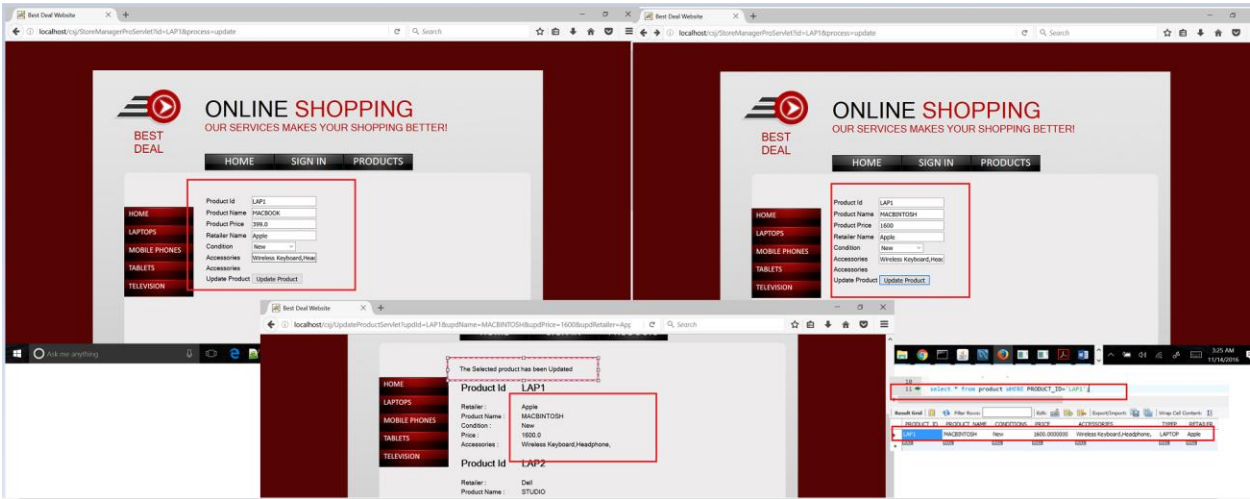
Best Deal Website
localhost/csj/StoreManagerProServlet?id=LAP1&process=update
Search

BEST DEAL
ONLINE SHOPPING
OUR SERVICES MAKES YOUR SHOPPING BETTER!
HOME SIGN IN PRODUCTS

HOME
LAPTOPS
MOBILE PHONES
TABLETS
TELEVISION

Product Id LAP1
Product Name MACBOOK
Product Price 399.0
Retailer Name Apple
Condition New
Accessories Wireless Keyboard,Hea
Accessories
Update Product Update Product

Best Deal Website
localhost/csj/StoreManagerProServlet?id=LAP1&process=update
Search

BEST DEAL
ONLINE SHOPPING
OUR SERVICES MAKES YOUR SHOPPING BETTER!
HOME SIGN IN PRODUCTS

HOME
LAPTOPS
MOBILE PHONES
TABLETS
TELEVISION

Product Id LAP1
Product Name MACBINTOSH
Product Price 1600
Retailer Name Apple
Condition New
Accessories Wireless Keyboard,Hea
Accessories
Update Product Update Product

Ask me anything

Best Deal Website
localhost/csj/UpdateProductServlet?updId=LAP1&updName=MACBINTOSH&updPrice=1600&updRetailer=App
Search

HOME
LAPTOPS
MOBILE PHONES
TABLETS
TELEVISION

The Selected product has been Updated

Product Id LAP1
Retailer : Apple
Product Name : MACBINTOSH
Condition : New
Price : 1600.0
Accessories : Wireless Keyboard,Headphone,

Product Id LAP2
Retailer : Dell
Product Name : STUDIO

3:25 AM 11/14/2016

10
11 select * from product WHERE PRODUCT_ID='LAP1';

Result Grid Filter Rows: Edit: Export/Import: Wrap Cell Content:
| PRODUCT_ID | PRODUCT_NAME | CONDITIONS | PRICE | ACCESSORIES | TYPEP | RETAILER |
|---|---|---|---|---|---|---|
| LAP1 | MACBINTOSH | New | 1600.0000000 | Wireless Keyboard,Headphone, | LAPTOP | Apple |